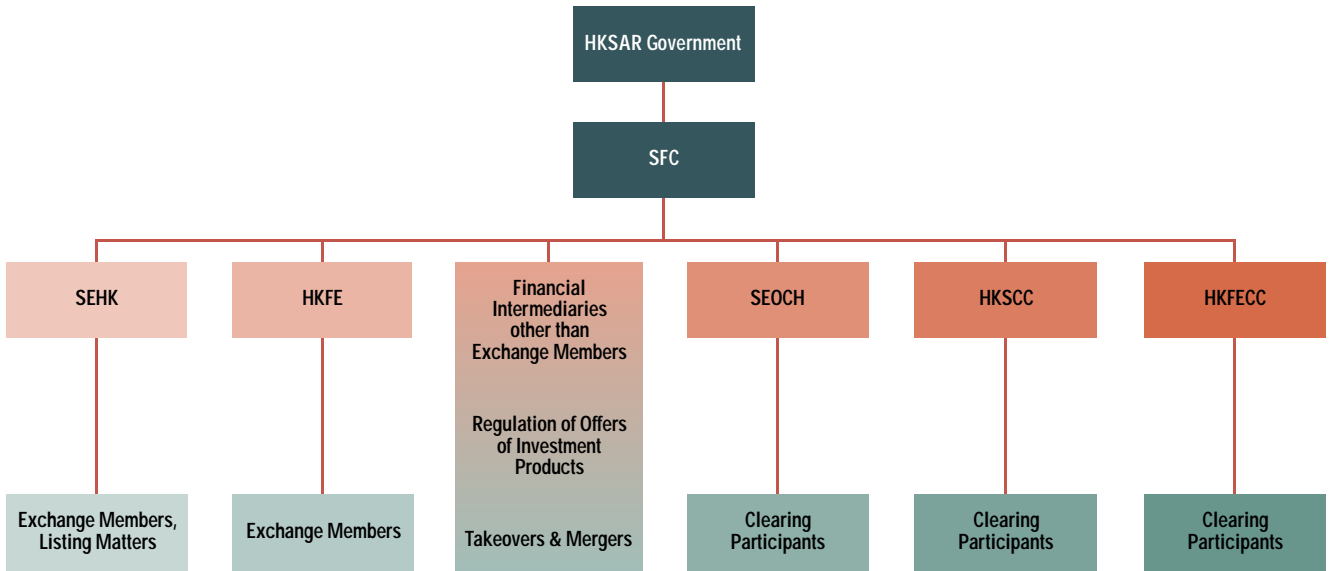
HKSAR Government

SFC

SEHK

HKFE

Financial Intermediaries other than Exchange Members

Regulation of Offers of Investment Products

Takeovers & Mergers

SEOCH

HKSCC

HKFECC

Exchange Members, Listing Matters

Exchange Members

Clearing Participants

Clearing Participants

Clearing Participants